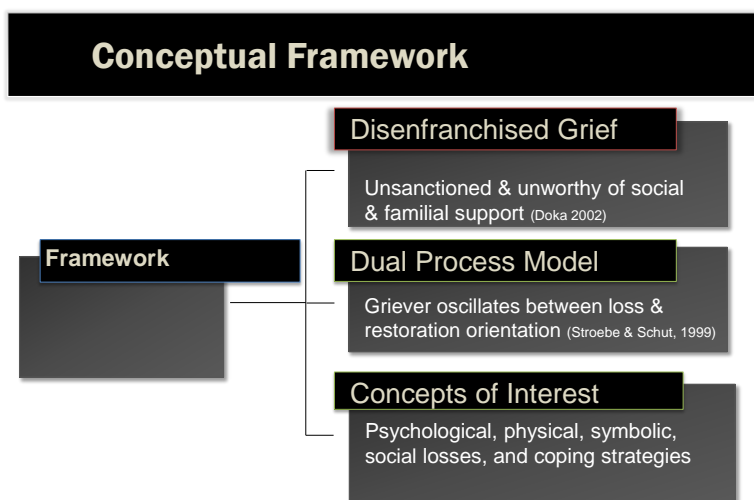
Conceptual Framework

Framework

Disenfranchised Grief

Unsanctioned & unworthy of social & familial support (Doka 2002)

Dual Process Model

Griever oscillates between loss & restoration orientation (Stroebe & Schut, 1999)

Concepts of Interest

Psychological, physical, symbolic, social losses, and coping strategies